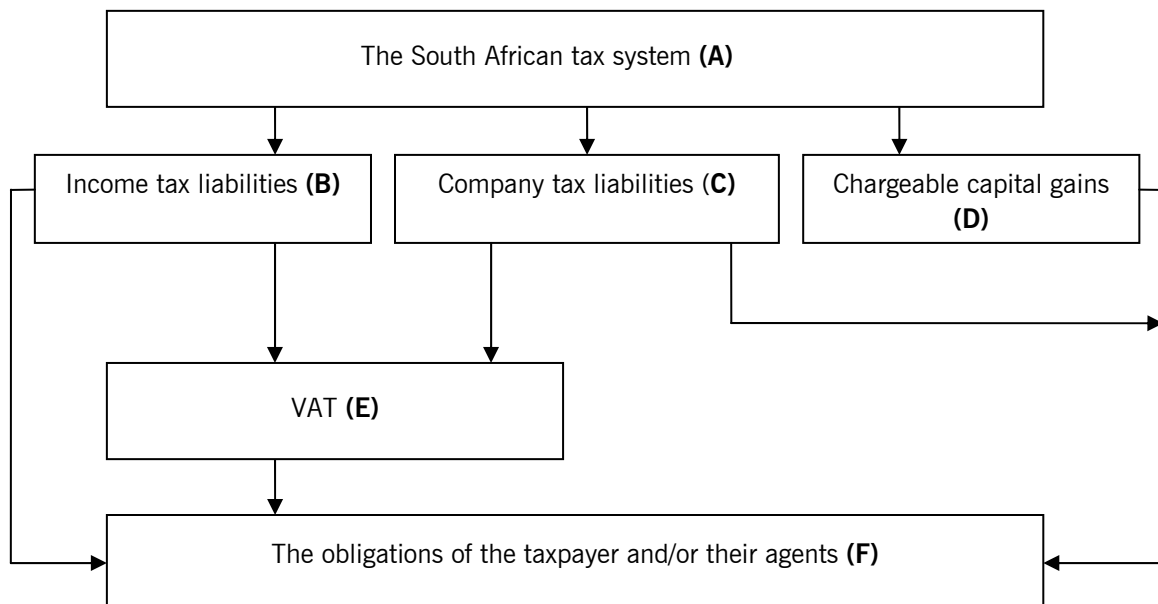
The South African tax system **(A)**

Income tax liabilities **(B)**

Company tax liabilities (**C**)

Chargeable capital gains **(D)**

VAT **(E)**

The obligations of the taxpayer and/or their agents **(F)**